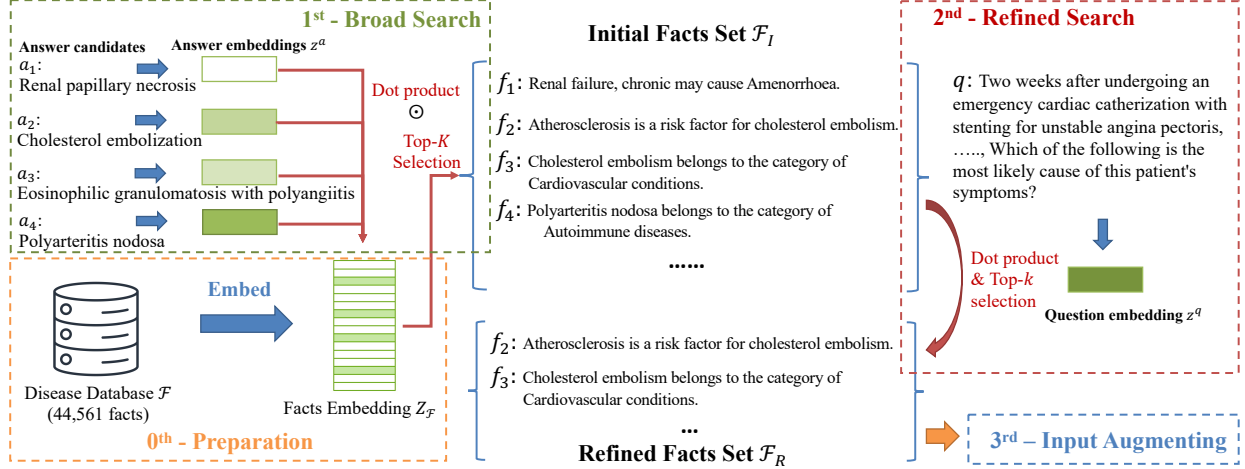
1st - Broad Search

Answer candidates

Answer embeddings $z^a$

$a_1$: Renal papillary necrosis

$a_2$: Cholesterol embolization

$a_3$: Eosinophilic granulomatosis with polyangiitis

$a_4$: Polyarteritis nodosa

Dot product $\odot$

Top-$K$ Selection

Initial Facts Set $\mathcal{F}_I$

$f_1$: Renal failure, chronic may cause Amenorrhoea.

$f_2$: Atherosclerosis is a risk factor for cholesterol embolism.

$f_3$: Cholesterol embolism belongs to the category of Cardiovascular conditions.

$f_4$: Polyarteritis nodosa belongs to the category of Autoimmune diseases.

......

2nd - Refined Search

$q$: Two weeks after undergoing an emergency cardiac catherization with stenting for unstable angina pectoris, ….., Which of the following is the most likely cause of this patient's symptoms?

Dot product & Top-$k$ selection

Question embedding $z^q$

Embed

Disease Database $\mathcal{F}$ (44,561 facts)

Facts Embedding $Z_{\mathcal{F}}$

0th - Preparation

$f_2$: Atherosclerosis is a risk factor for cholesterol embolism.

$f_3$: Cholesterol embolism belongs to the category of Cardiovascular conditions.

...

Refined Facts Set $\mathcal{F}_R$

3rd – Input Augmenting